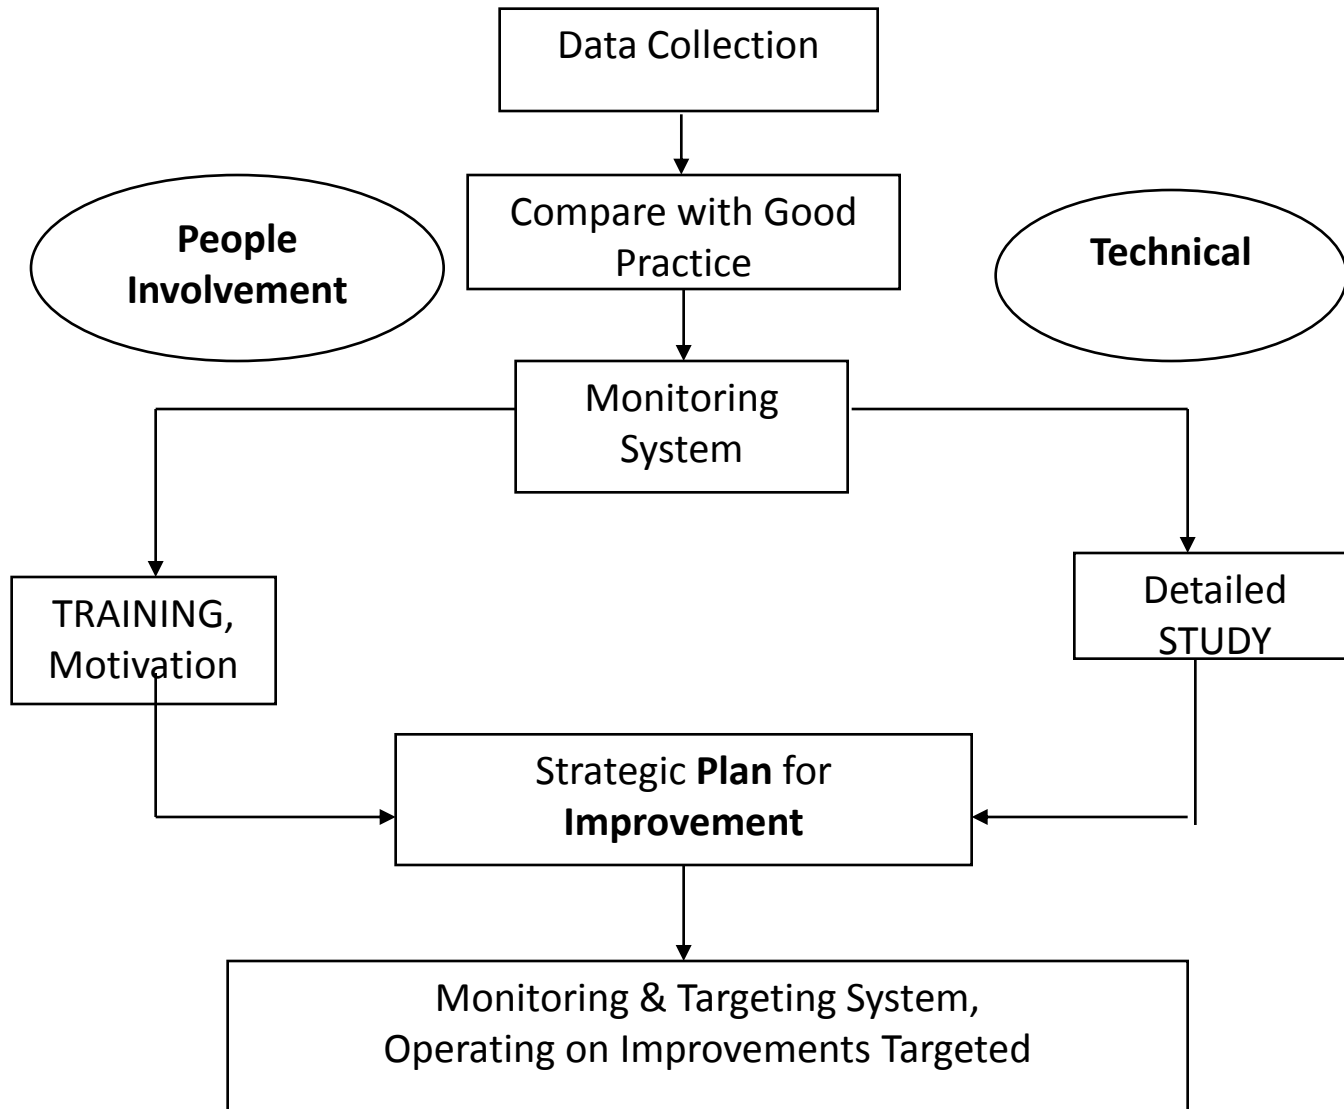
Data Collection

Compare with Good Practice

People Involvement

Technical

Monitoring System

TRAINING, Motivation

Detailed STUDY

Strategic **Plan** for **Improvement**

Monitoring & Targeting System, Operating on Improvements Targeted